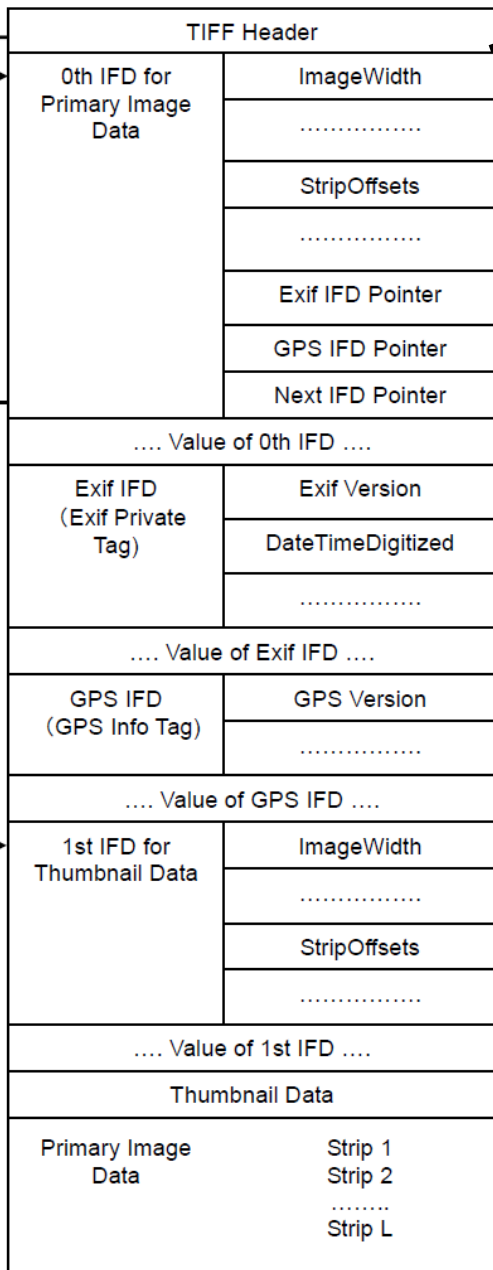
TIFF Header

0th IFD for Primary Image Data

ImageWidth

................

StripOffsets

................

Exif IFD Pointer

GPS IFD Pointer

Next IFD Pointer

.... Value of 0th IFD ....

Exif IFD (Exif Private Tag)

Exif Version

DateTimeDigitized

................

.... Value of Exif IFD ....

GPS IFD (GPS Info Tag)

GPS Version

................

.... Value of GPS IFD ....

1st IFD for Thumbnail Data

ImageWidth

................

StripOffsets

................

.... Value of 1st IFD ....

Thumbnail Data

Primary Image Data

Strip 1
Strip 2
........
Strip L